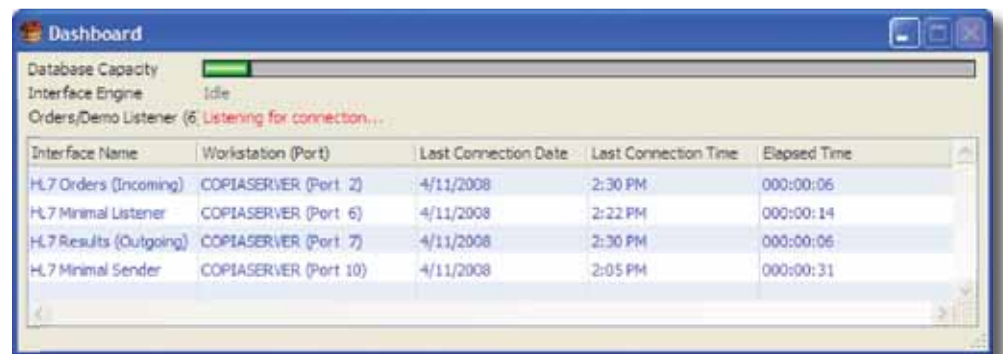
Dashboard

Database Capacity
Interface Engine Idle
Orders/Demo Listener (6 Listening for connection...

| Interface Name | Workstation (Port) | Last Connection Date | Last Connection Time | Elapsed Time |
|---|---|---|---|---|
| HL7 Orders (Incoming) | COPIASERVER (Port 2) | 4/11/2008 | 2:30 PM | 000:00:06 |
| HL7 Minimal Listener | COPIASERVER (Port 6) | 4/11/2008 | 2:22 PM | 000:00:14 |
| HL7 Results (Outgoing) | COPIASERVER (Port 7) | 4/11/2008 | 2:30 PM | 000:00:06 |
| HL7 Minimal Sender | COPIASERVER (Port 10) | 4/11/2008 | 2:05 PM | 000:00:31 |